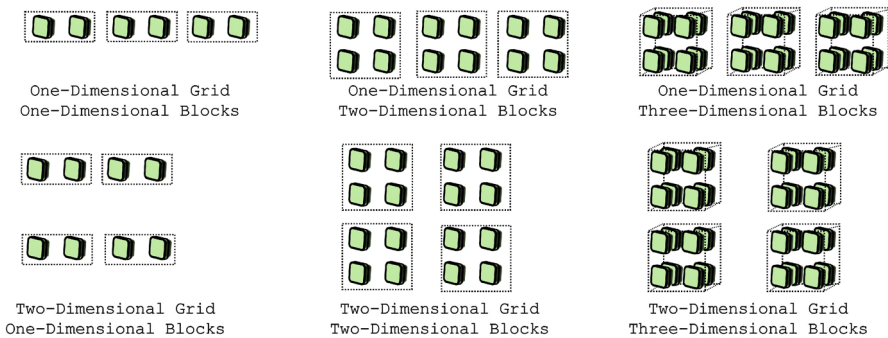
One-Dimensional Grid
One-Dimensional Blocks

One-Dimensional Grid
Two-Dimensional Blocks

One-Dimensional Grid
Three-Dimensional Blocks

Two-Dimensional Grid
One-Dimensional Blocks

Two-Dimensional Grid
Two-Dimensional Blocks

Two-Dimensional Grid
Three-Dimensional Blocks